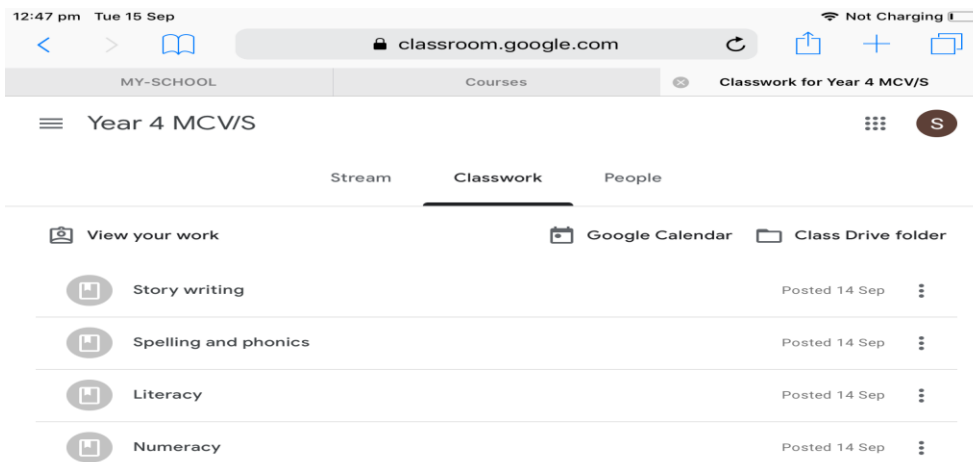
12:47 pm Tue 15 Sep

Not Charging

classroom.google.com

MY-SCHOOL

Courses

Classwork for Year 4 MCV/S

Year 4 MCV/S

S

Stream

Classwork

People

View your work

Google Calendar

Class Drive folder

Story writing

Posted 14 Sep

Spelling and phonics

Posted 14 Sep

Literacy

Posted 14 Sep

Numeracy

Posted 14 Sep